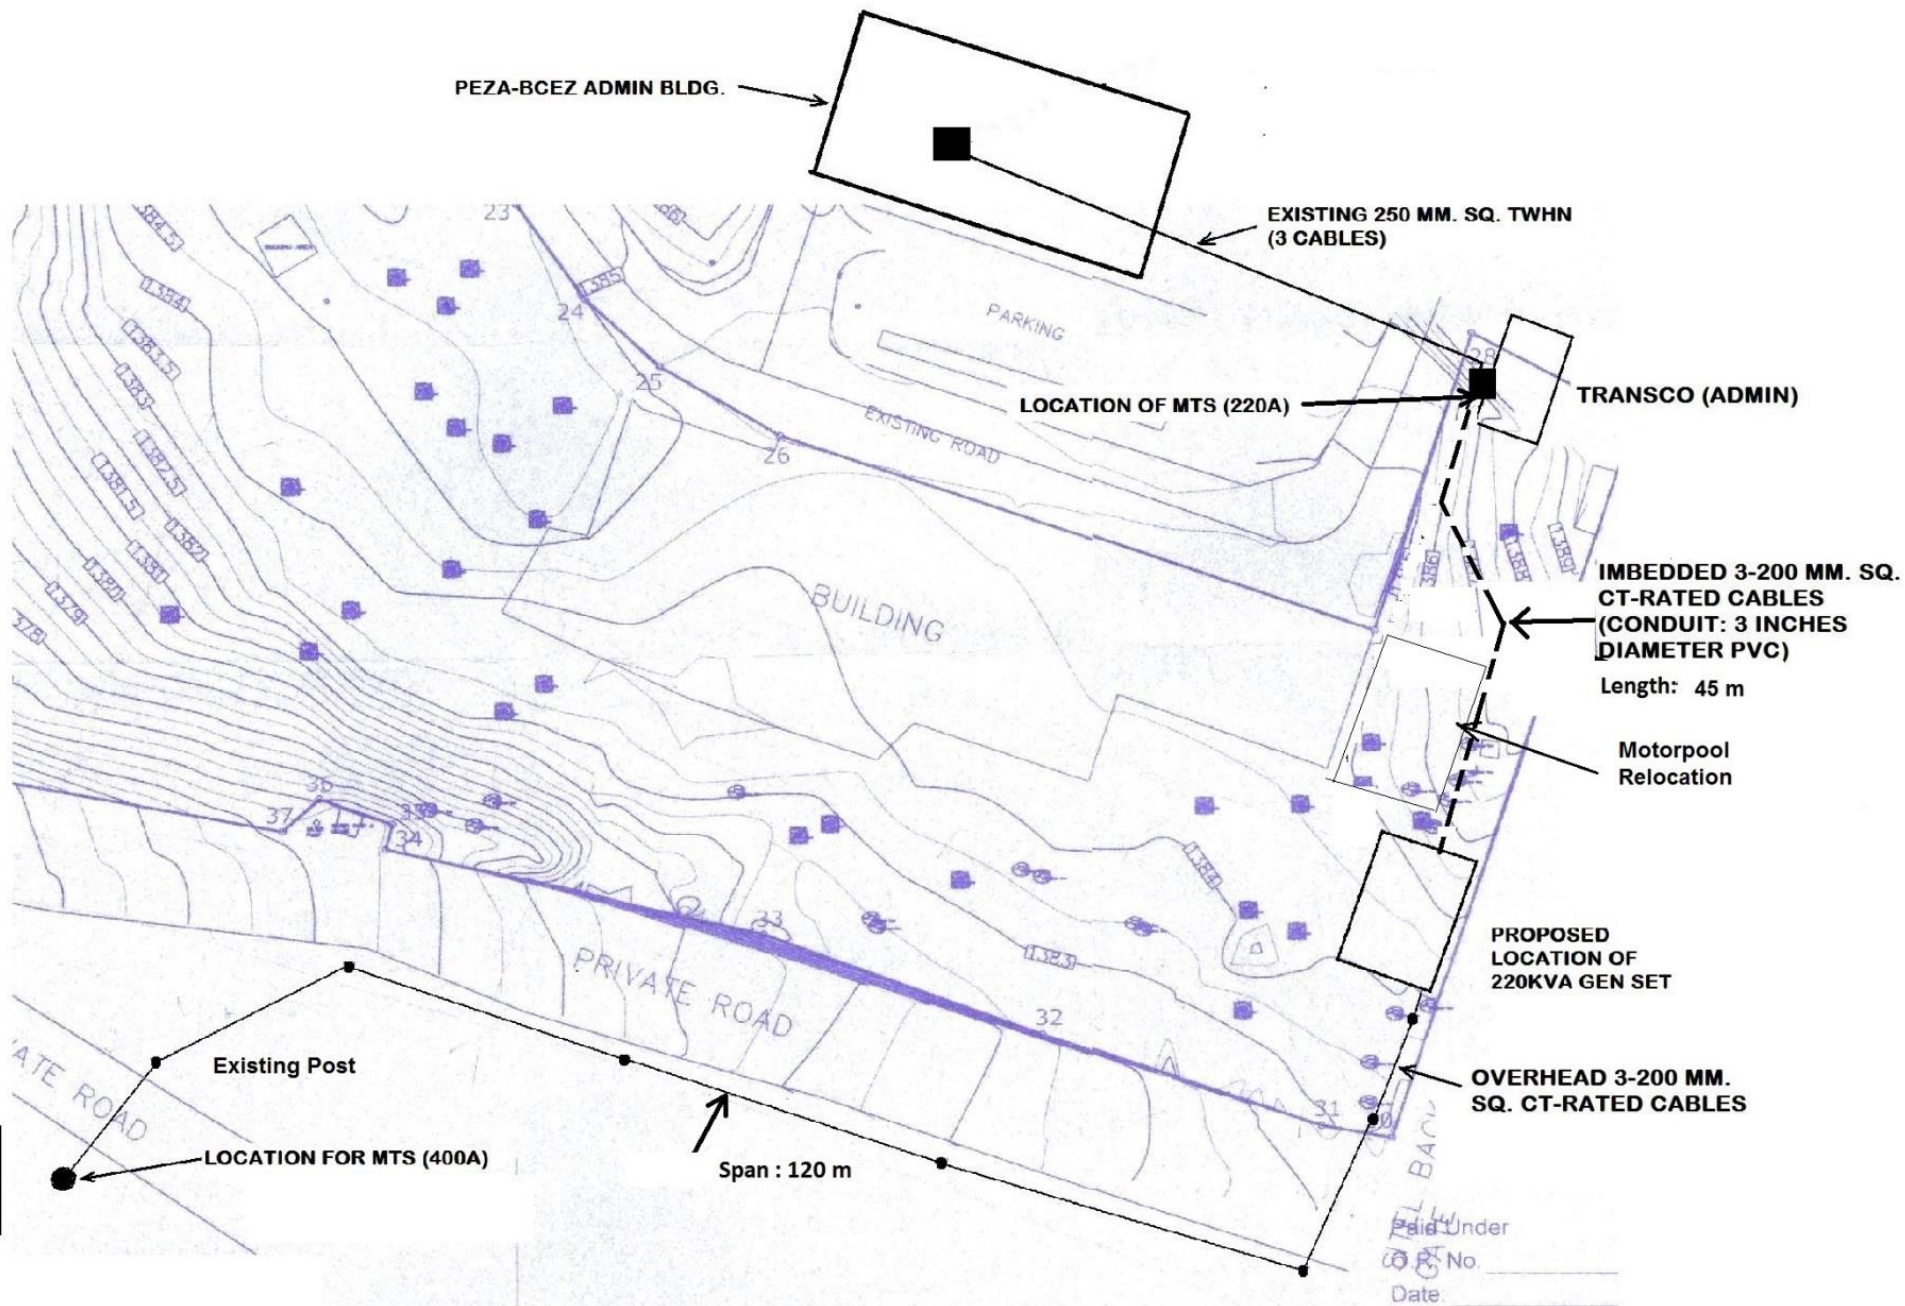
PEZA-BCEZ ADMIN BLDG.

EXISTING 250 MM. SQ. TWHN (3 CABLES)

23

1384.5

1384

1383.5

1383

1382.5

1381.5

1382

1381

1380

1379

1378

24

1385

PARKING

25

EXISTING ROAD

26

LOCATION OF MTS (220A)

28

TRANSCO (ADMIN)

1386

1388

1389

IMBEDDED 3-200 MM. SQ. CT-RATED CABLES (CONDUIT: 3 INCHES DIAMETER PVC)

Length: 45 m

BUILDING

Motorpool Relocation

36

37

35

34

1384

33

1383

PRIVATE ROAD

32

PROPOSED LOCATION OF 220KVA GEN SET

OVERHEAD 3-200 MM. SQ. CT-RATED CABLES

31

30

Existing Post

ATE ROAD

LOCATION FOR MTS (400A)

Span : 120 m

Paid Under

O.R. No.

Date